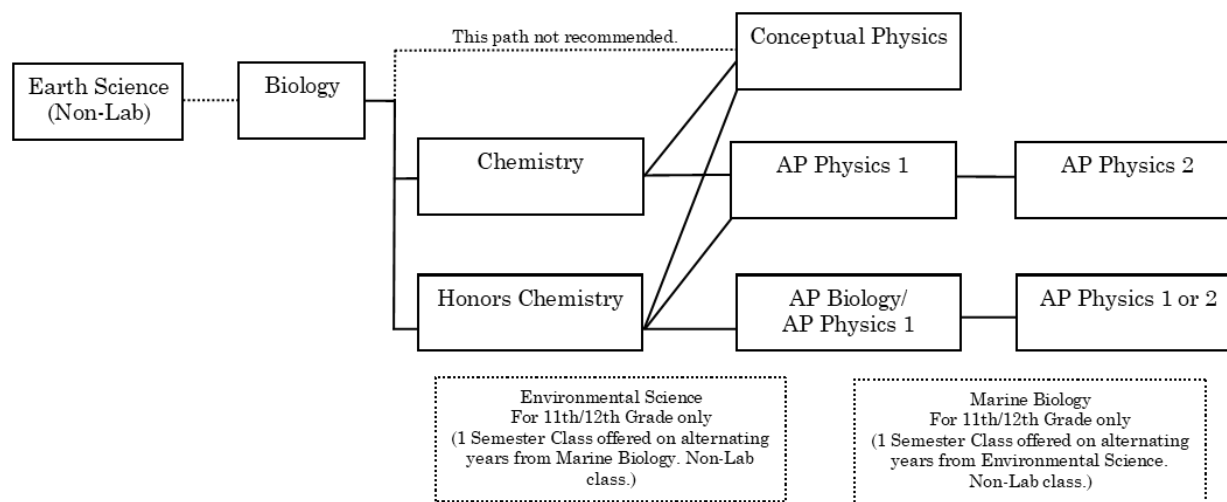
This path not recommended.

Earth Science (Non-Lab)

Biology

Conceptual Physics

Chemistry

AP Physics 1

AP Physics 2

Honors Chemistry

AP Biology/ AP Physics 1

AP Physics 1 or 2

Environmental Science
For 11th/12th Grade only
(1 Semester Class offered on alternating years from Marine Biology. Non-Lab class.)

Marine Biology
For 11th/12th Grade only
(1 Semester Class offered on alternating years from Environmental Science. Non-Lab class.)